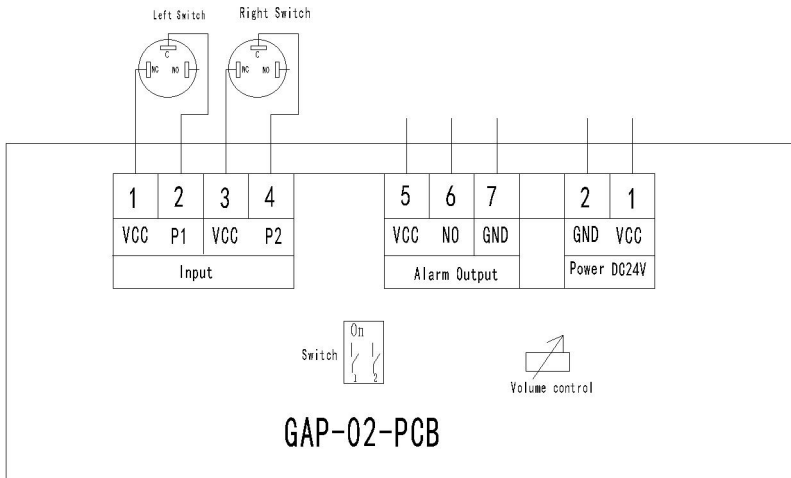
Left Switch

C

NC NO

Right Switch

C

NC NO

| 1 | 2 | 3 | 4 |
|---|---|---|---|
| VCC | P1 | VCC | P2 |
| Input | | | |

| 5 | 6 | 7 |
|---|---|---|
| VCC | NO | GND |
| Alarm Output | | |

| 2 | 1 |
|---|---|
| GND | VCC |
| Power DC24V | |

Switch

On

1 2

Volume control

GAP-02-PCB